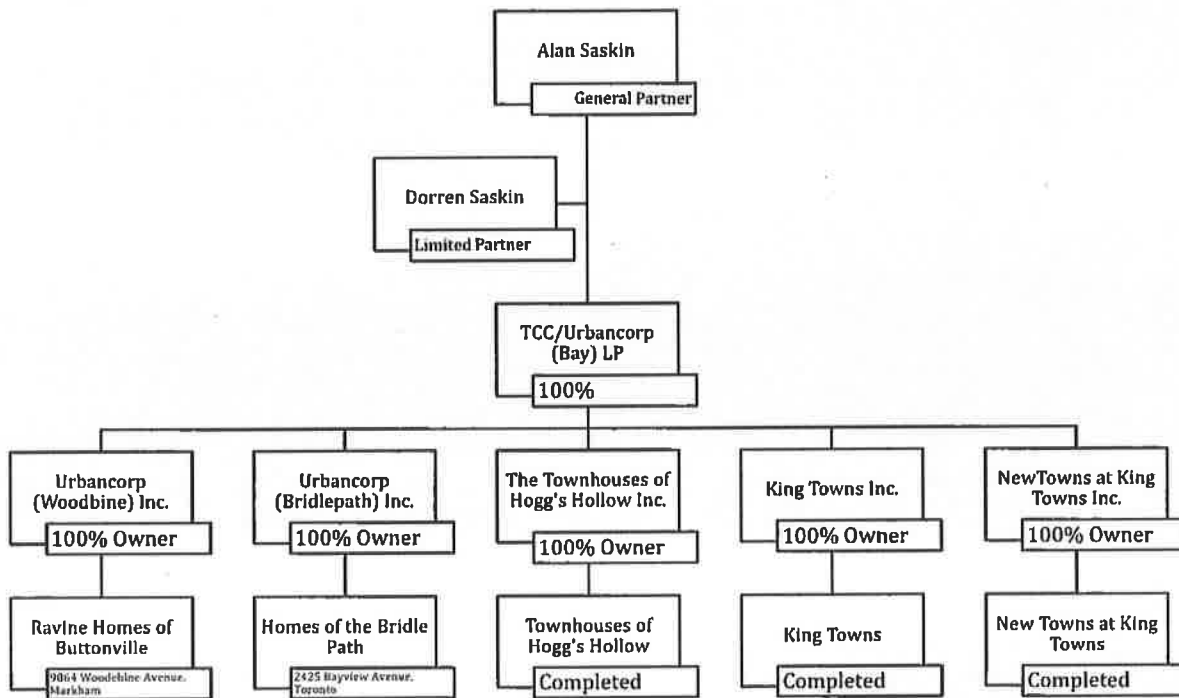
Alan Saskin
General Partner

Dorren Saskin
Limited Partner

TCC/Urbancorp (Bay) LP
100%

Urbancorp (Woodbine) Inc.
100% Owner

Urbancorp (Bridlepath) Inc.
100% Owner

The Townhouses of Hogg's Hollow Inc.
100% Owner

King Towns Inc.
100% Owner

NewTowns at King Towns Inc.
100% Owner

Ravine Homes of Buttonville
9064 Woodbine Avenue, Markham

Homes of the Bridle Path
2425 Bayview Avenue, Toronto

Townhouses of Hogg's Hollow
Completed

King Towns
Completed

New Towns at King Towns
Completed